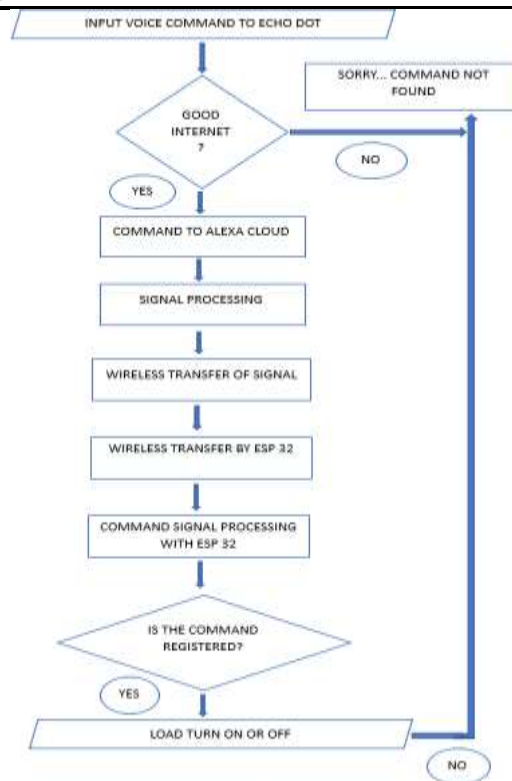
INPUT VOICE COMMAND TO ECHO DOT

SORRY... COMMAND NOT FOUND

GOOD INTERNET ?

NO

YES

COMMAND TO ALEXA CLOUD

SIGNAL PROCESSING

WIRELESS TRANSFER OF SIGNAL

WIRELESS TRANSFER BY ESP 32

COMMAND SIGNAL PROCESSING WITH ESP 32

IS THE COMMAND REGISTERED?

YES

LOAD TURN ON OR OFF

NO